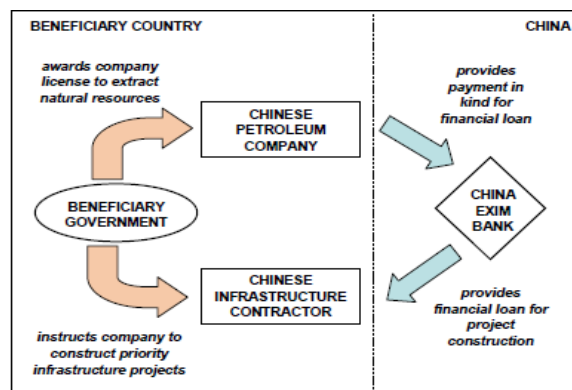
BENEFICIARY COUNTRY

CHINA

awards company license to extract natural resources

CHINESE PETROLEUM COMPANY

provides payment in kind for financial loan

BENEFICIARY GOVERNMENT

CHINA EXIM BANK

CHINESE INFRASTRUCTURE CONTRACTOR

provides financial loan for project construction

instructs company to construct priority infrastructure projects